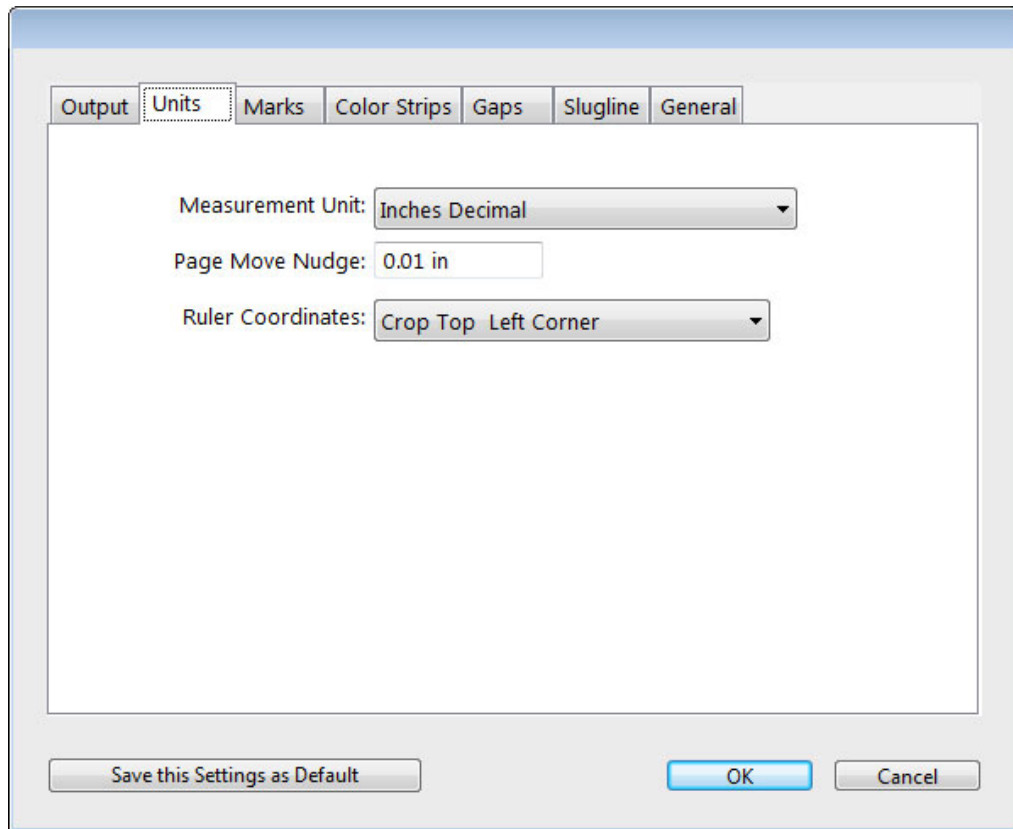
Output | Units | Marks | Color Strips | Gaps | Slugline | General

Measurement Unit: Inches Decimal

Page Move Nudge: 0.01 in

Ruler Coordinates: Crop Top  Left Corner

Save this Settings as Default

OK

Cancel